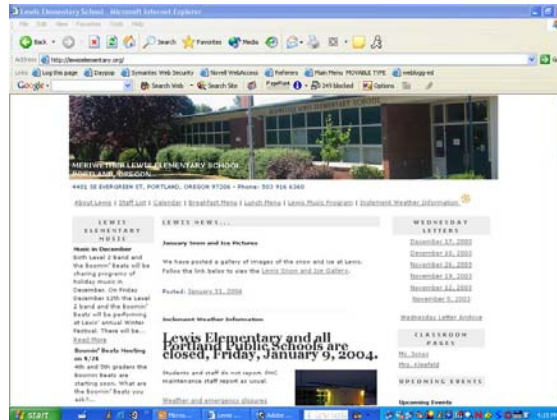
Lewis Elementary School - Microsoft Internet Explorer

File Edit View Favorites Tools Help

Back Search Favorites Media

Address http://lewiselementary.org/

Links Log this page Daypage Symantec Web Security Novell WebAccess Referers Main Menu MOVABLE TYPE weblogg-ed

Google Search Web Search Site PageRank 349 blocked Options

MERIWETHER LEWIS ELEMENTARY SCHOOL
PORTLAND, OREGON

4401 SE EVERGREEN ST. PORTLAND, OREGON 97206 • Phone: 503 916 6360

About Lewis | Staff List | Calendar | Breakfast Menu | Lunch Menu | Lewis Music Program | Inclement Weather Information

LEWIS ELEMENTARY MUSIC

Music in December
Both Level 2 band and the Boomin' Beats will be sharing programs of holiday music in December. On Friday December 12th the Level 2 band and the Boomin' Beats will be performing at Lewis' annual Winter Festival. There will be...
Read More

Boomin' Beats Meeting on 9/26
4th and 5th graders the Boomin' Beats are starting soon. What are the Boomin' Beats you ask?...

LEWIS NEWS...

January Snow and Ice Pictures

We have posted a gallery of images of the snow and ice at Lewis. Follow the link below to view the Lewis Snow and Ice Gallery.

Posted: January 11, 2004

Inclement Weather Information

Lewis Elementary and all Portland Public Schools are closed, Friday, January 9, 2004.

Students and staff do not report. PPS maintenance staff report as usual.

Weather and emergency closures

WEDNESDAY LETTERS

December 17, 2003
December 10, 2003
November 26, 2003
November 19, 2003
November 12, 2003
November 5, 2003

Wednesday Letter Archive

CLASSROOM PAGES

Ms. Jones
Mrs. Kiesfeld

UPCOMING EVENTS

Upcoming Events

start